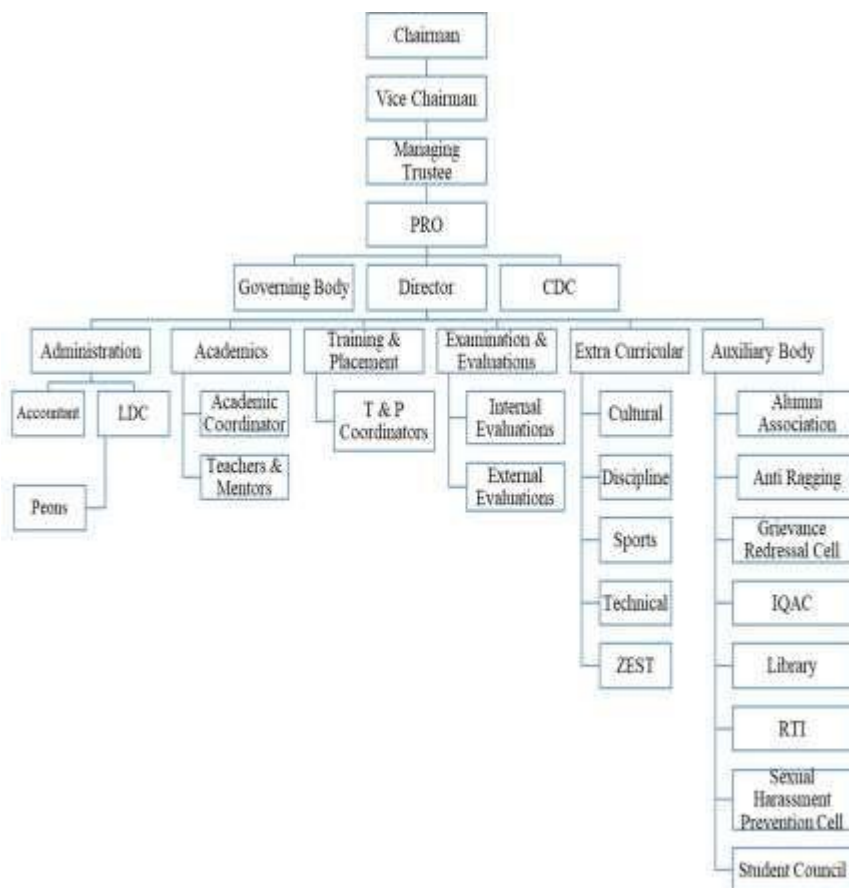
Chairman

Vice Chairman

Managing Trustee

PRO

Governing Body

Director

CDC

Administration

Academics

Training & Placement

Examination & Evaluations

Extra Curricular

Auxiliary Body

Accountant

LDC

Peons

Academic Coordinator

Teachers & Mentors

T & P Coordinators

Internal Evaluations

External Evaluations

Cultural

Discipline

Sports

Technical

ZEST

Alumni Association

Anti Ragging

Grievance Redressal Cell

IQAC

Library

RTI

Sexual Harassment Prevention Cell

Student Council